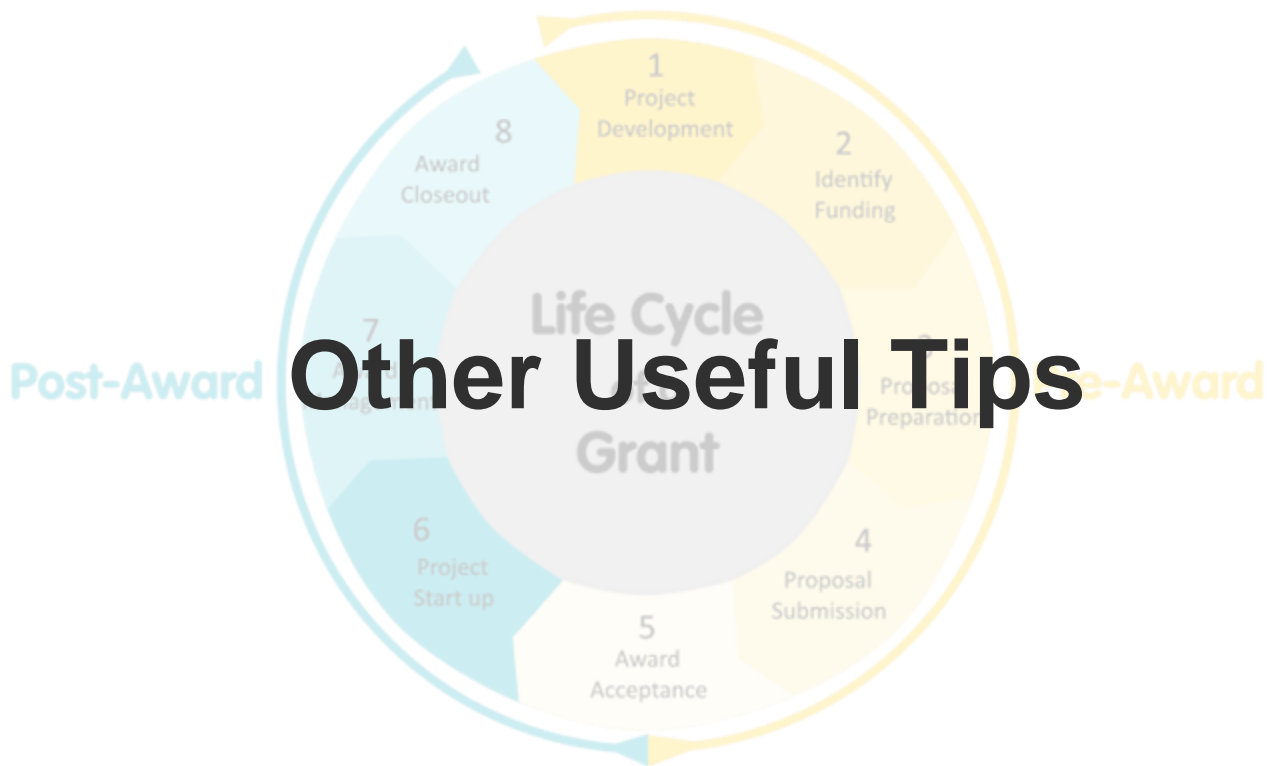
Other Useful Tips

1
Project
Development

2
Identify
Funding

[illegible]
Proposa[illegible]
Preparation

4
Proposal
Submission

5
Award
Acceptance

6
Project
Start up

7
A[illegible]
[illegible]agem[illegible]

8
Award
Closeout

Life Cycle
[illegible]
Grant

Post-Award

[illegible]e-Award